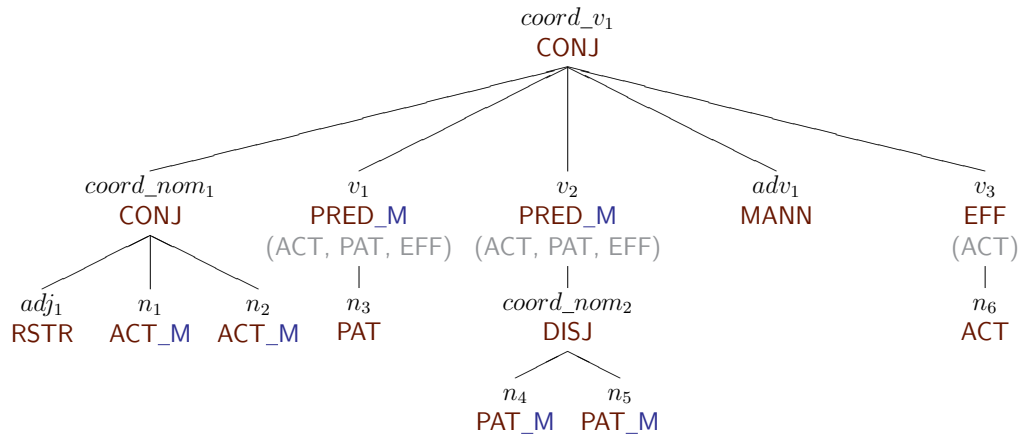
$coord\_v_1$
CONJ

$coord\_nom_1$
CONJ

$v_1$
PRED_M
(ACT, PAT, EFF)

$v_2$
PRED_M
(ACT, PAT, EFF)

$adv_1$
MANN

$v_3$
EFF
(ACT)

$adj_1$
RSTR

$n_1$
ACT_M

$n_2$
ACT_M

$n_3$
PAT

$coord\_nom_2$
DISJ

$n_6$
ACT

$n_4$
PAT_M

$n_5$
PAT_M